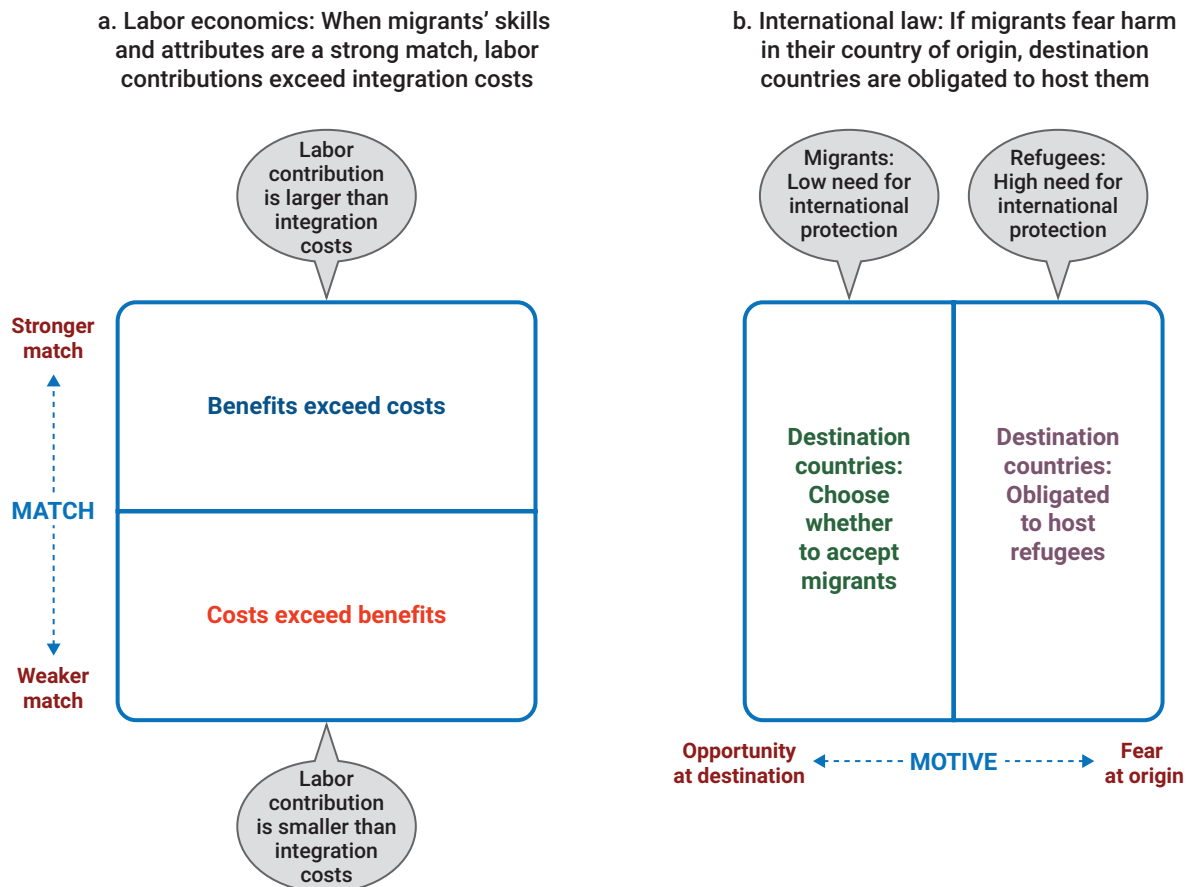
a. Labor economics: When migrants' skills and attributes are a strong match, labor contributions exceed integration costs

Labor contribution is larger than integration costs

Stronger match

Benefits exceed costs

MATCH

Costs exceed benefits

Weaker match

Labor contribution is smaller than integration costs

b. International law: If migrants fear harm in their country of origin, destination countries are obligated to host them

Migrants: Low need for international protection

Refugees: High need for international protection

Destination countries: Choose whether to accept migrants

Destination countries: Obligated to host refugees

Opportunity at destination

MOTIVE

Fear at origin